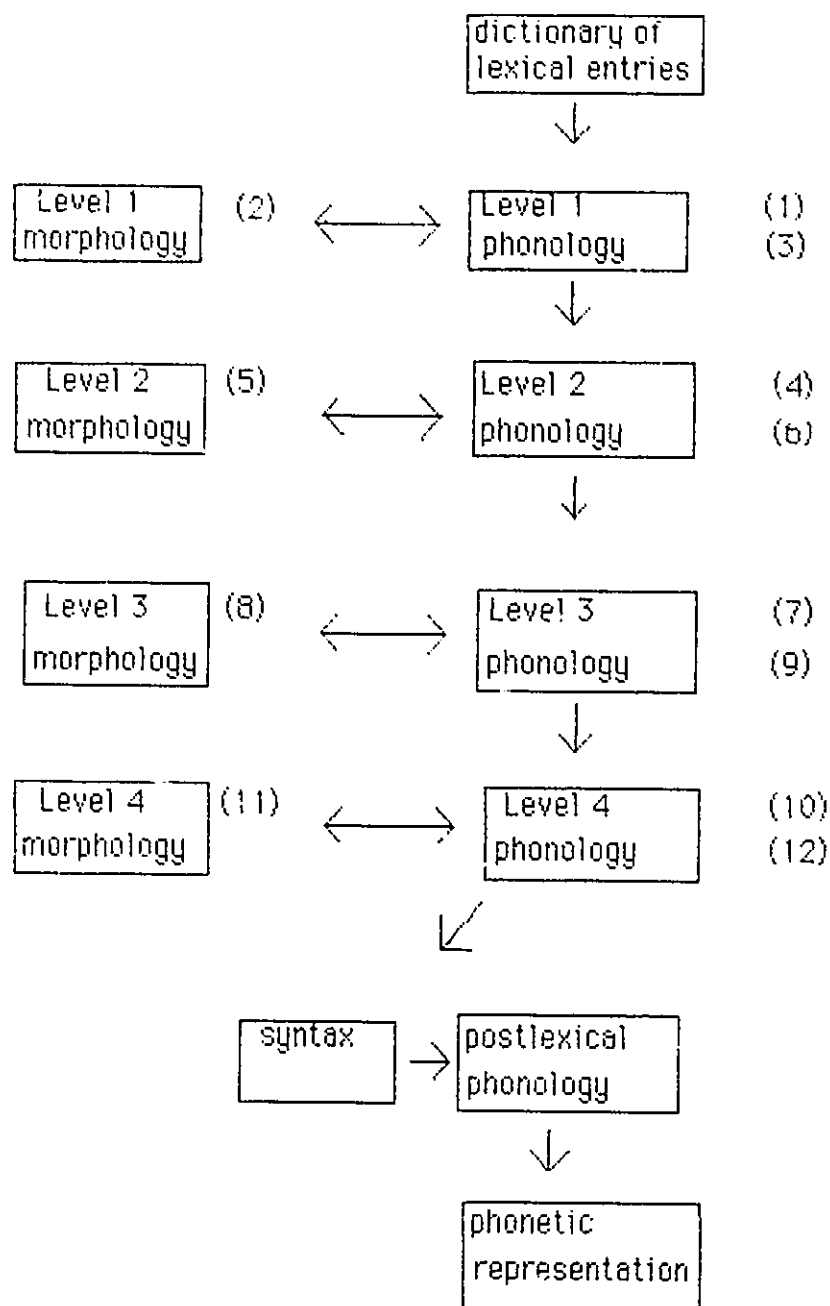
dictionary of lexical entries

Level 1 morphology (2)

Level 1 phonology (1) (3)

Level 2 morphology (5)

Level 2 phonology (4) (6)

Level 3 morphology (8)

Level 3 phonology (7) (9)

Level 4 morphology (11)

Level 4 phonology (10) (12)

syntax

postlexical phonology

phonetic representation